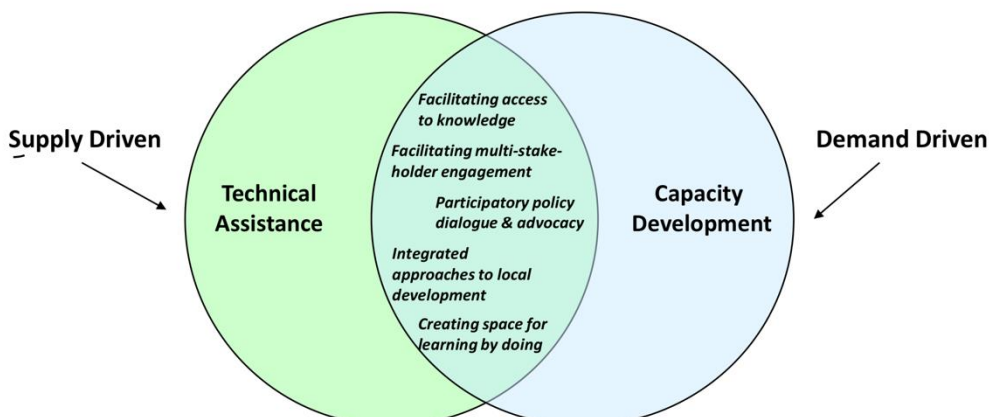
Supply Driven

Technical Assistance

Facilitating access to knowledge

Facilitating multi-stakeholder engagement

Participatory policy dialogue & advocacy

Integrated approaches to local development

Creating space for learning by doing

Capacity Development

Demand Driven